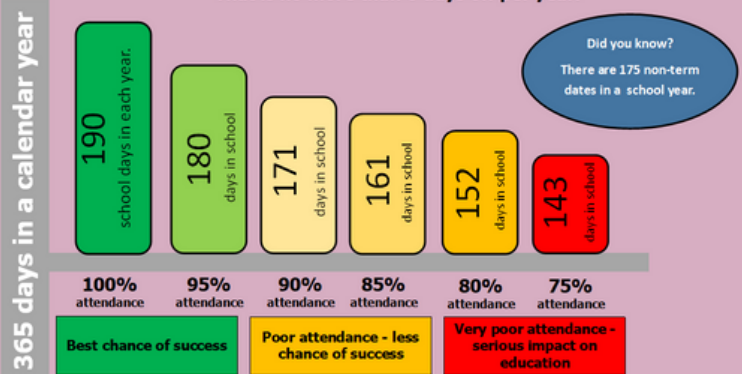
365 days in a calendar year

190 school days in each year.

180 days in school

171 days in school

161 days in school

152 days in school

143 days in school

Did you know?

There are 175 non-term dates in a school year.

100% attendance

95% attendance

90% attendance

85% attendance

80% attendance

75% attendance

Best chance of success

Poor attendance - less chance of success

Very poor attendance - serious impact on education